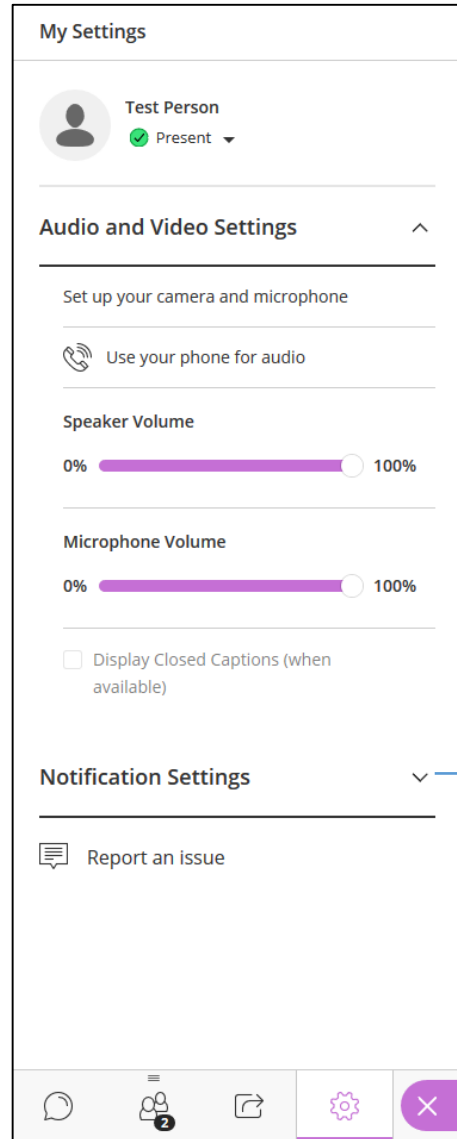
My Settings

Test Person
Present

Audio and Video Settings

Set up your camera and microphone

Use your phone for audio

Speaker Volume
0% 100%

Microphone Volume
0% 100%

Display Closed Captions (when available)

Notification Settings

Report an issue

2